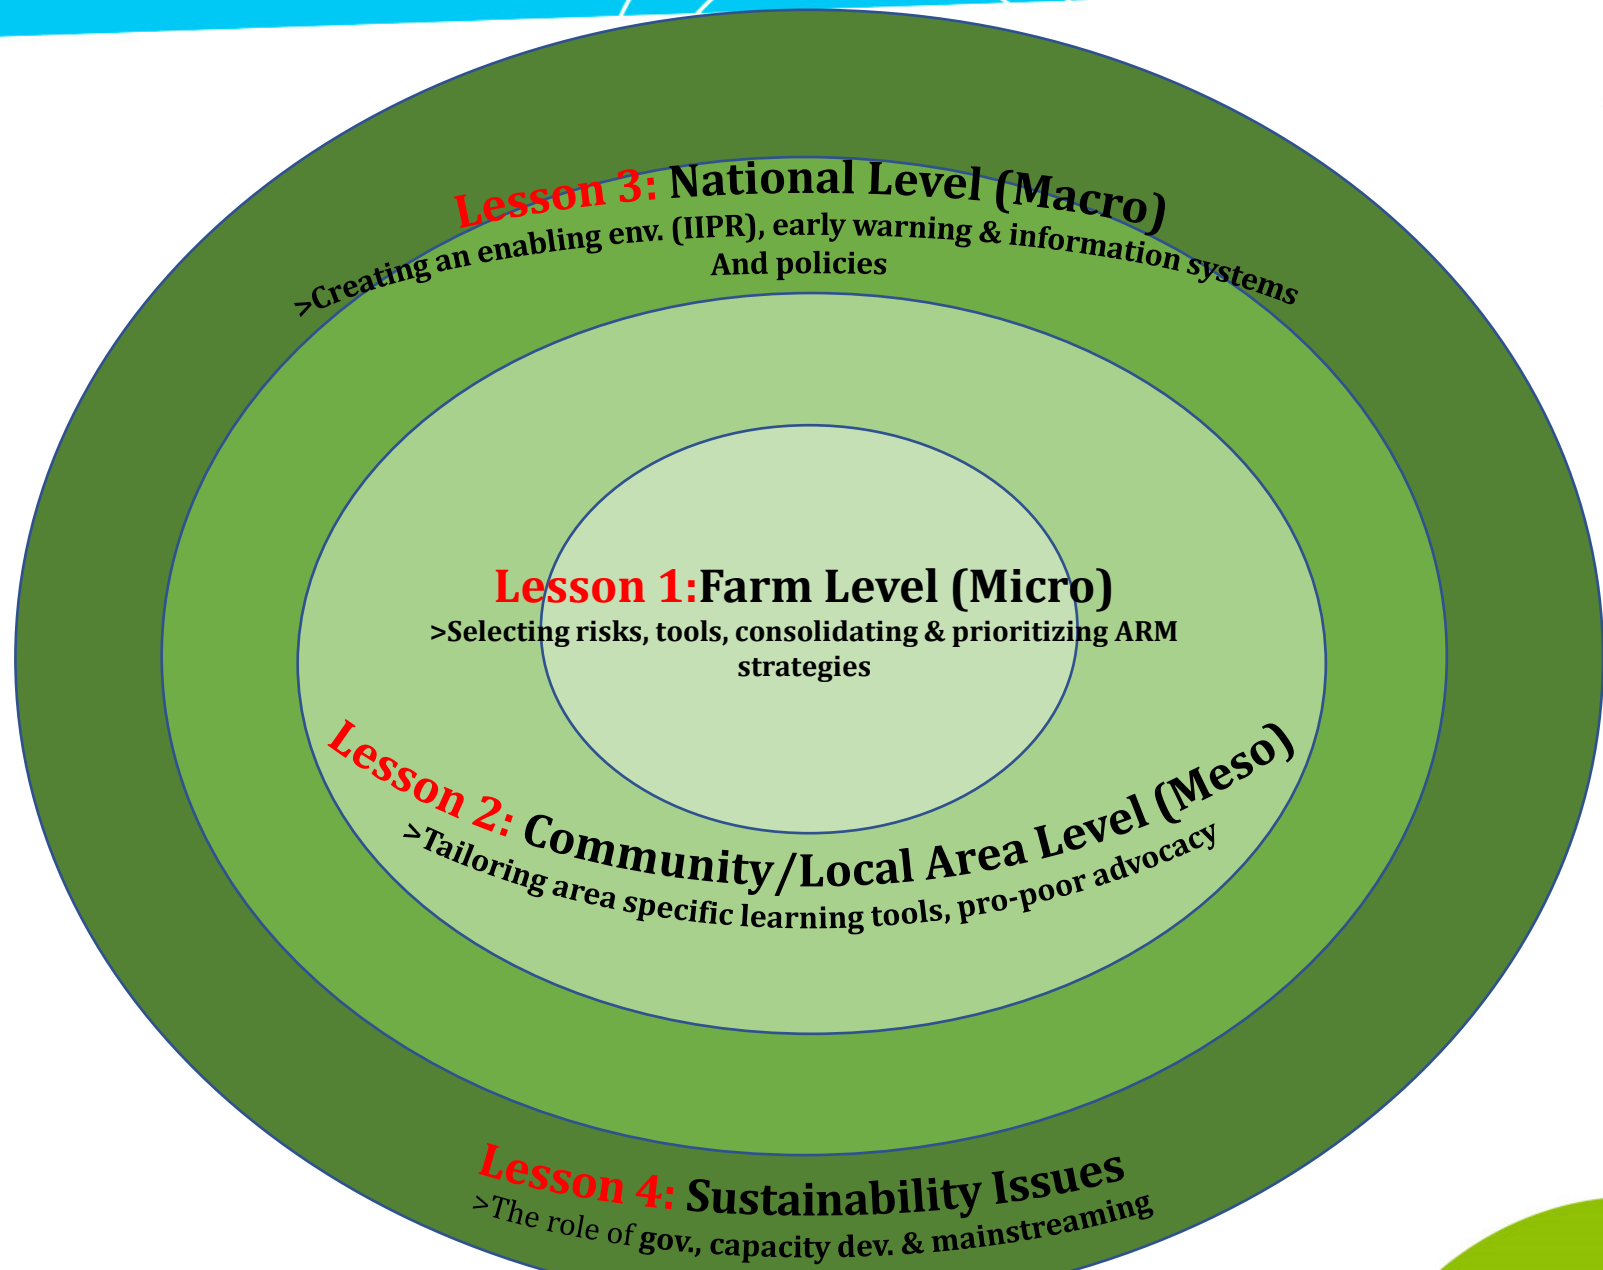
Lesson 3: National Level (Macro)
>Creating an enabling env. (IIPR), early warning & information systems And policies

Lesson 1:Farm Level (Micro)
>Selecting risks, tools, consolidating & prioritizing ARM strategies

Lesson 2: Community/Local Area Level (Meso)
>Tailoring area specific learning tools, pro-poor advocacy

Lesson 4: Sustainability Issues
>The role of gov., capacity dev. & mainstreaming